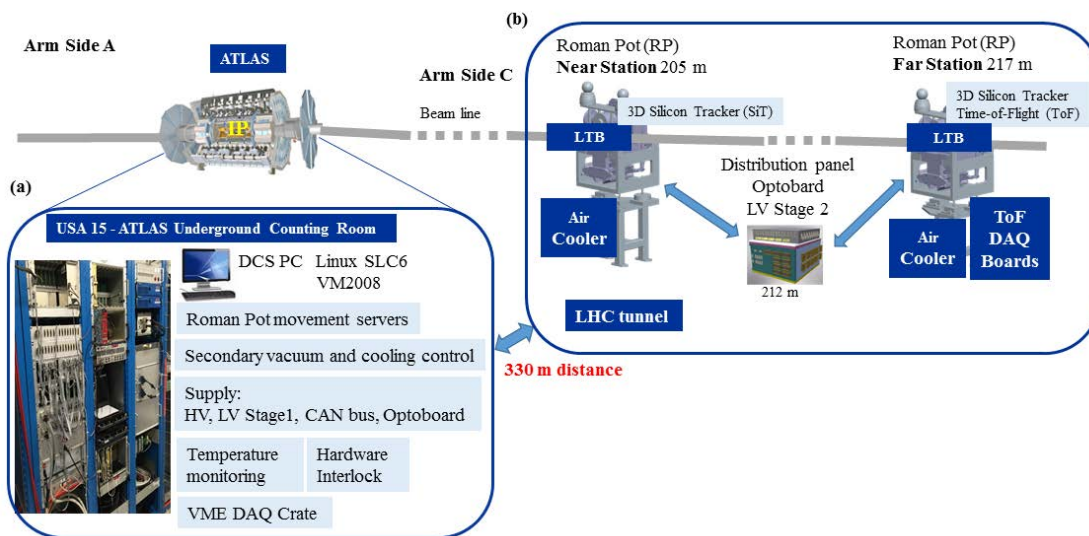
Arm Side A

ATLAS

IP

(b)

Arm Side C

Beam line

Roman Pot (RP)
Near Station 205 m

3D Silicon Tracker (SiT)

LTB

Air Cooler

Distribution panel
Optobard
LV Stage 2

212 m

Roman Pot (RP)
Far Station 217 m

3D Silicon Tracker
Time-of-Flight (ToF)

LTB

Air Cooler

ToF DAQ Boards

LHC tunnel

(a)

USA 15 - ATLAS Underground Counting Room

DCS PC Linux SLC6
VM2008

Roman Pot movement servers

Secondary vacuum and cooling control

Supply:
HV, LV Stage1, CAN bus, Optoboard

Temperature monitoring

Hardware Interlock

VME DAQ Crate

330 m distance